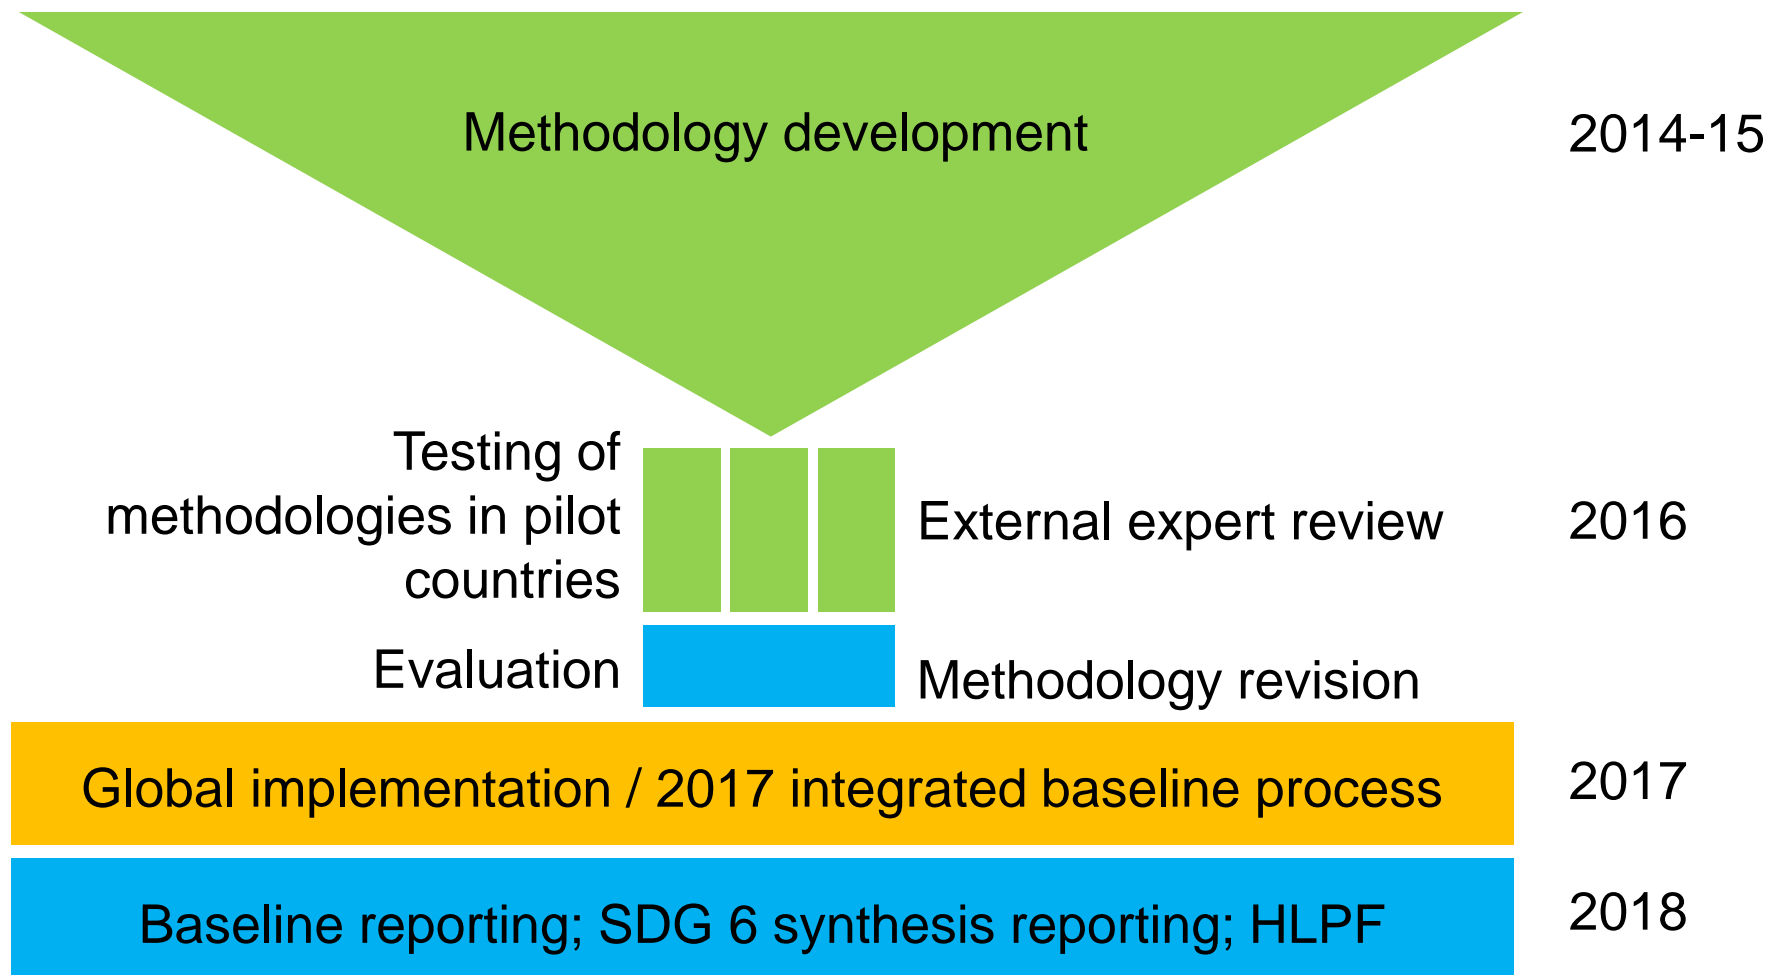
Methodology development

2014-15

Testing of methodologies in pilot countries

External expert review

2016

Evaluation

Methodology revision

Global implementation / 2017 integrated baseline process

2017

Baseline reporting; SDG 6 synthesis reporting; HLPF

2018